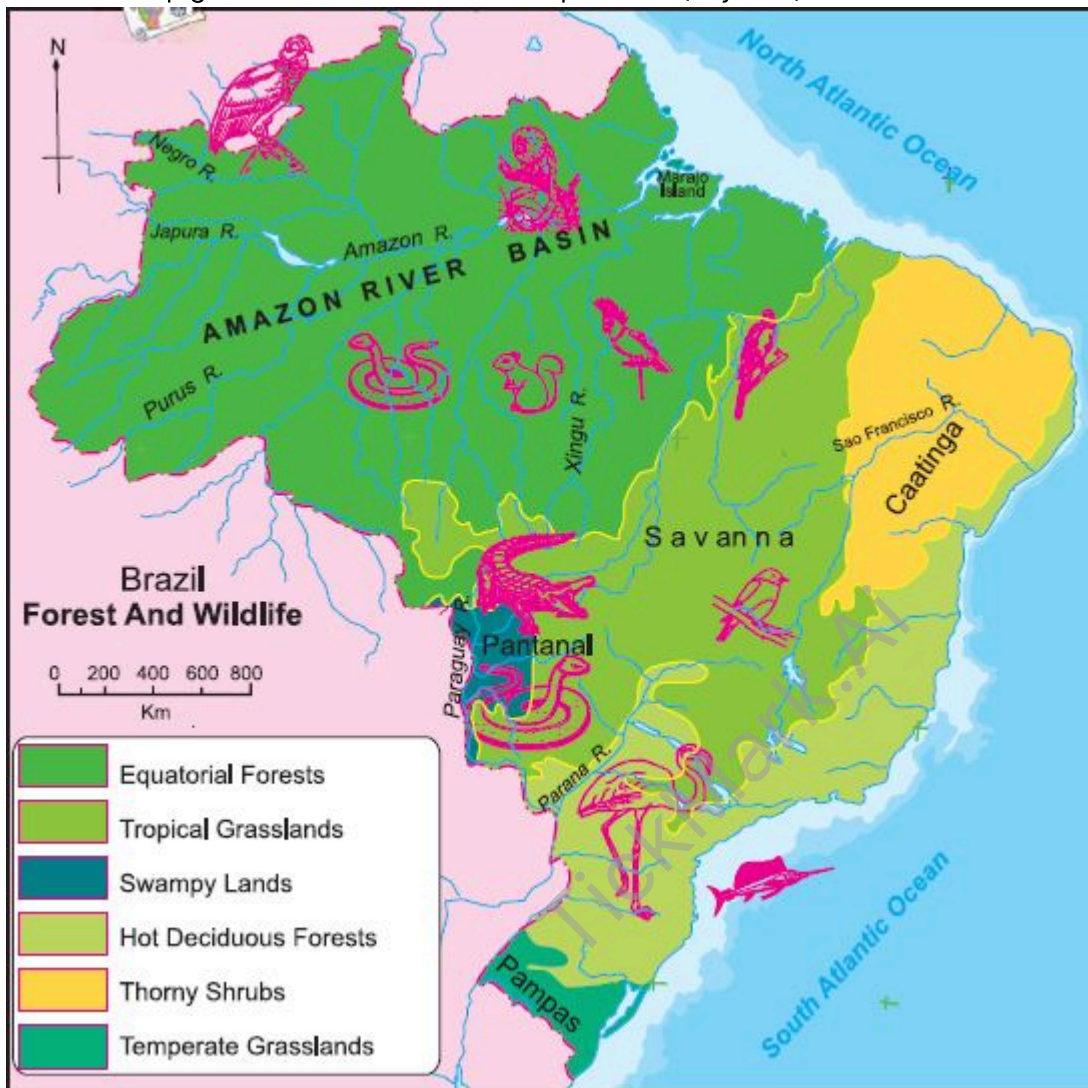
N

North Atlantic Ocean

Negro R.

Marajo Island

Japura R.

Amazon R.

AMAZON RIVER BASIN

Purus R.

Xingu R.

Sao Francisco R.

Caatinga

Savanna

Brazil
Forest And Wildlife

0 200 400 600 800
Km

Paraguay R.

Pantanal

Parana R.

Pampas

South Atlantic Ocean

| | |
|---|---|
| | Equatorial Forests |
| | Tropical Grasslands |
| | Swampy Lands |
| | Hot Deciduous Forests |
| | Thorny Shrubs |
| | Temperate Grasslands |